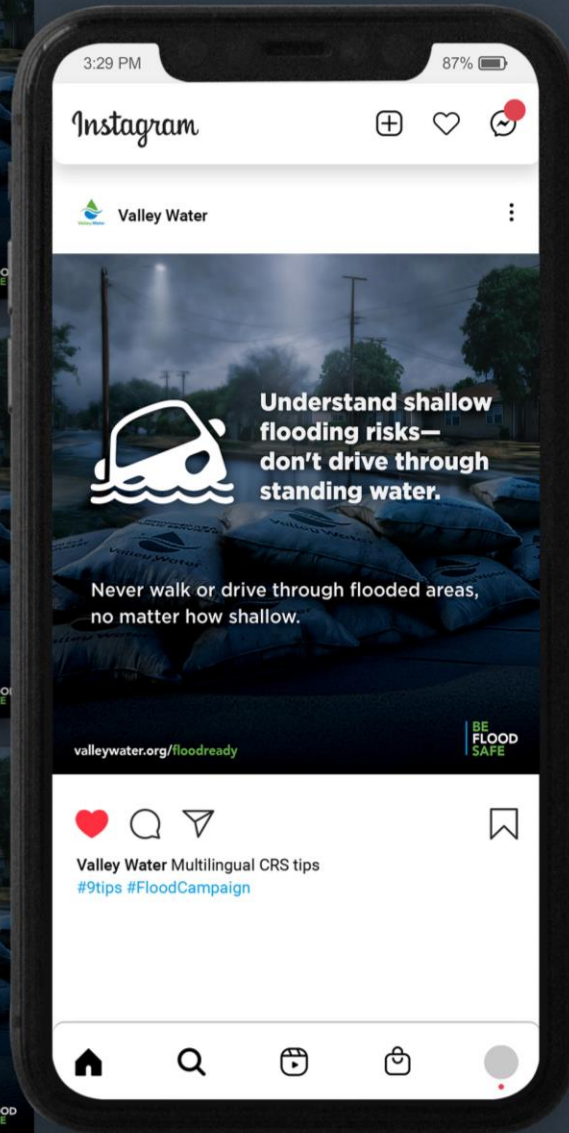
3:29 PM

87%

Instagram

Valley Water

Understand shallow flooding risks—don't drive through standing water.

Never walk or drive through flooded areas, no matter how shallow.

valleywater.org/floodready

BE FLOOD SAFE

Valley Water Multilingual CRS tips
#9tips #FloodCampaign